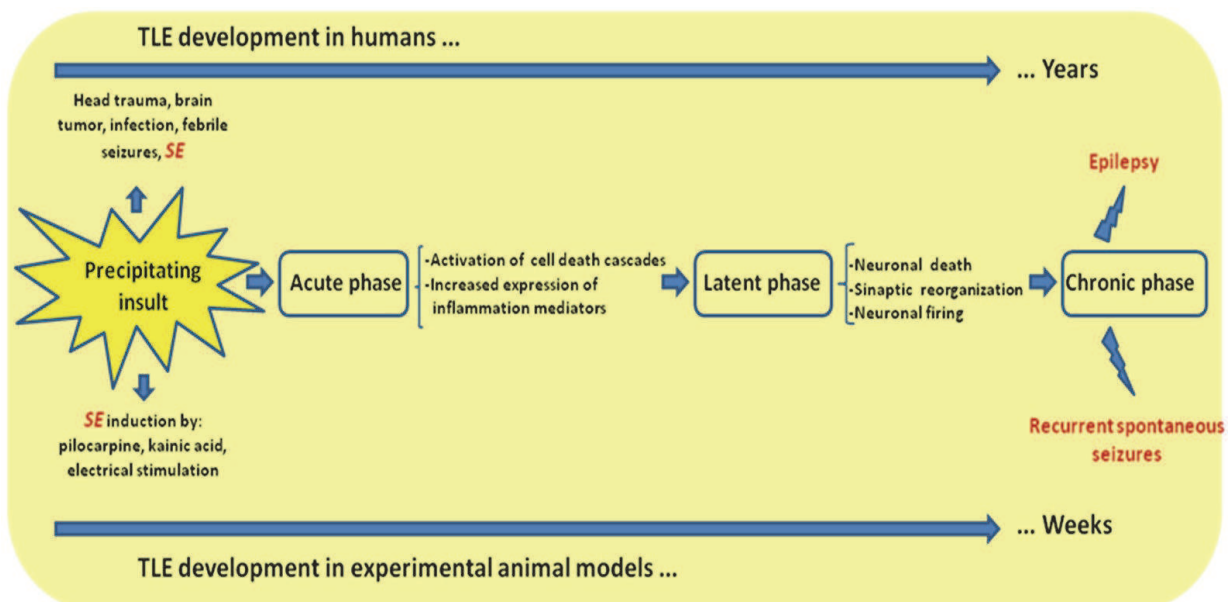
TLE development in humans ...

... Years

Head trauma, brain tumor, infection, febrile seizures, *SE*

Precipitating insult

Acute phase

-Activation of cell death cascades
-Increased expression of inflammation mediators

Latent phase

-Neuronal death
-Sinaptic reorganization
-Neuronal firing

Chronic phase

Epilepsy

Recurrent spontaneous seizures

*SE* induction by: pilocarpine, kainic acid, electrical stimulation

... Weeks

TLE development in experimental animal models ...